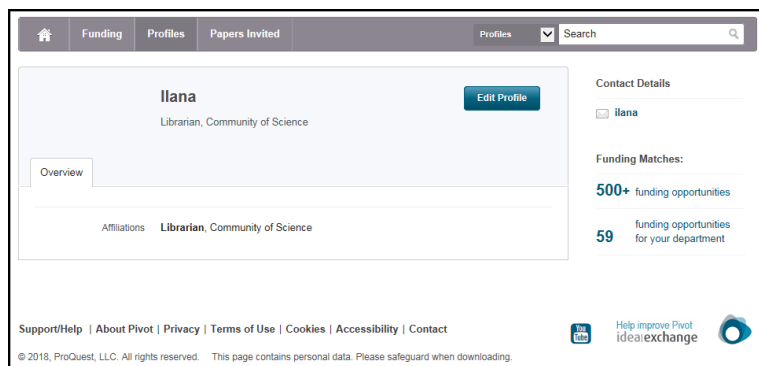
Funding | Profiles | Papers Invited | Profiles | Search

Ilana

Edit Profile

Librarian, Community of Science

Overview

Affiliations **Librarian**, Community of Science

Contact Details

ilana

Funding Matches:

500+ funding opportunities

59 funding opportunities for your department

Support/Help | About Pivot | Privacy | Terms of Use | Cookies | Accessibility | Contact

You Tube

Help improve Pivot
idea exchange

© 2018, ProQuest, LLC. All rights reserved. This page contains personal data. Please safeguard when downloading.